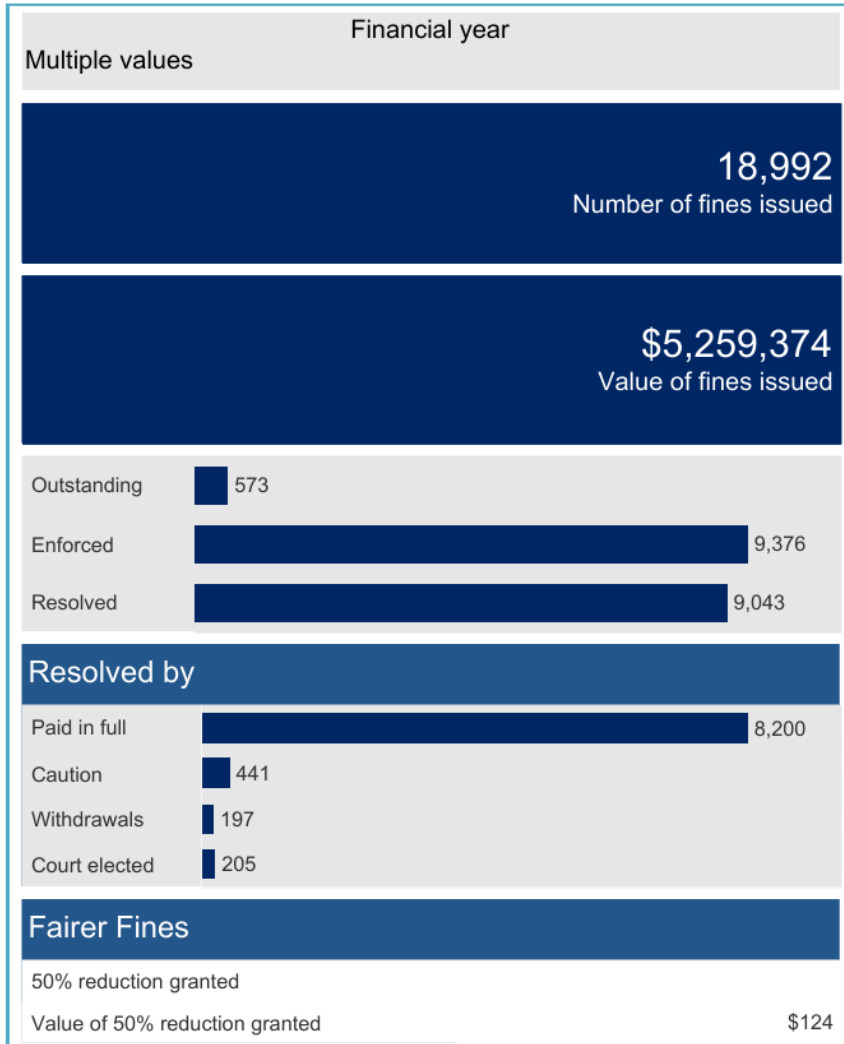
Financial year
Multiple values

18,992
Number of fines issued

$5,259,374
Value of fines issued

Outstanding 573
Enforced 9,376
Resolved 9,043

Resolved by

Paid in full 8,200
Caution 441
Withdrawals 197
Court elected 205

Fairer Fines

50% reduction granted
Value of 50% reduction granted $124